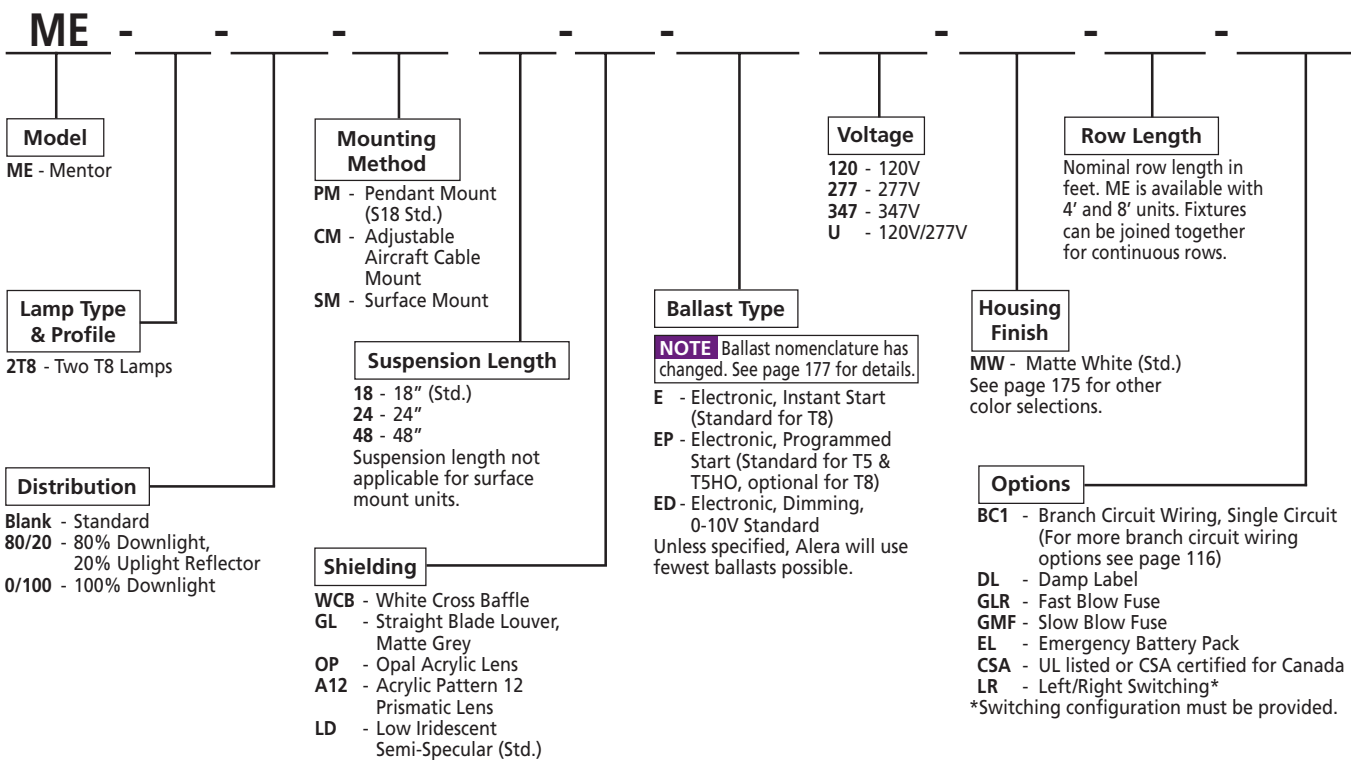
ME - ___ - ___ - ___ ___ - ___ - ___ ___ - ___ - ___ - ___

Model
ME - Mentor

Lamp Type & Profile
2T8 - Two T8 Lamps

Distribution
Blank - Standard
80/20 - 80% Downlight, 20% Uplight Reflector
0/100 - 100% Downlight

Mounting Method
PM - Pendant Mount (S18 Std.)
CM - Adjustable Aircraft Cable Mount
SM - Surface Mount

Suspension Length
18 - 18" (Std.)
24 - 24"
48 - 48"
Suspension length not applicable for surface mount units.

Shielding
WCB - White Cross Baffle
GL - Straight Blade Louver, Matte Grey
OP - Opal Acrylic Lens
A12 - Acrylic Pattern 12 Prismatic Lens
LD - Low Iridescent Semi-Specular (Std.)

Voltage
120 - 120V
277 - 277V
347 - 347V
U - 120V/277V

Ballast Type
NOTE Ballast nomenclature has changed. See page 177 for details.
E - Electronic, Instant Start (Standard for T8)
EP - Electronic, Programmed Start (Standard for T5 & T5HO, optional for T8)
ED - Electronic, Dimming, 0-10V Standard
Unless specified, Alera will use fewest ballasts possible.

Row Length
Nominal row length in feet. ME is available with 4' and 8' units. Fixtures can be joined together for continuous rows.

Housing Finish
MW - Matte White (Std.)
See page 175 for other color selections.

Options
BC1 - Branch Circuit Wiring, Single Circuit (For more branch circuit wiring options see page 116)
DL - Damp Label
GLR - Fast Blow Fuse
GMF - Slow Blow Fuse
EL - Emergency Battery Pack
CSA - UL listed or CSA certified for Canada
LR - Left/Right Switching*
*Switching configuration must be provided.